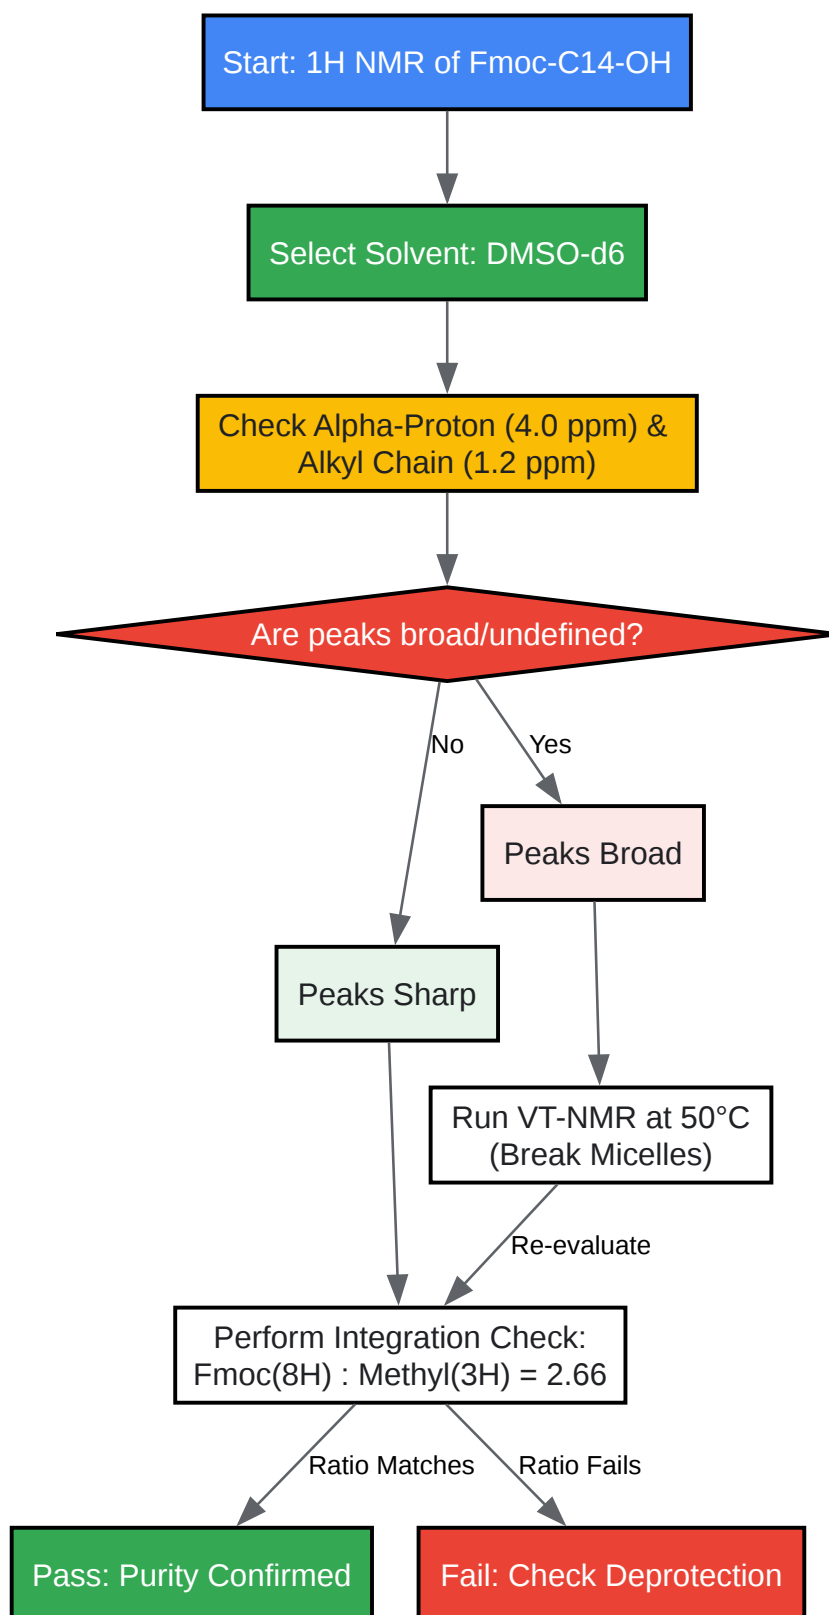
Start: 1H NMR of Fmoc-C14-OH

Select Solvent: DMSO-d6

Check Alpha-Proton (4.0 ppm) & Alkyl Chain (1.2 ppm)

Are peaks broad/undefined?

No

Yes

Peaks Broad

Peaks Sharp

Run VT-NMR at 50°C (Break Micelles)

Re-evaluate

Perform Integration Check: Fmoc(8H) : Methyl(3H) = 2.66

Ratio Matches

Ratio Fails

Pass: Purity Confirmed

Fail: Check Deprotection